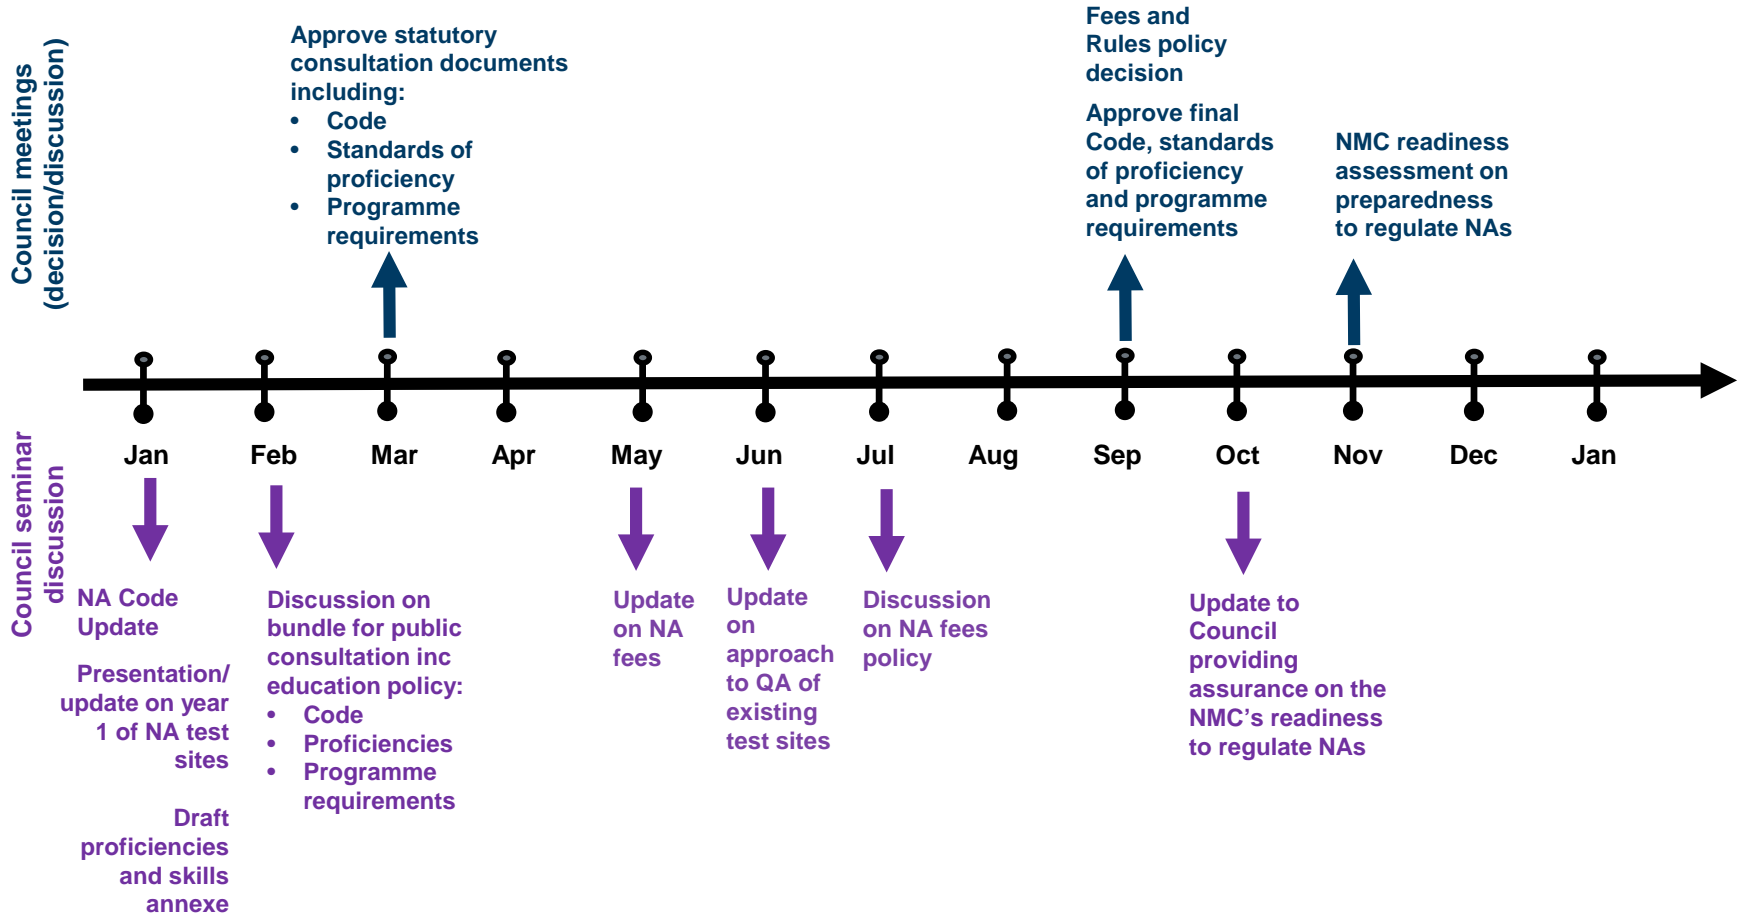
Council meetings (decision/discussion)

Approve statutory consultation documents including:
- Code
- Standards of proficiency
- Programme requirements

Fees and Rules policy decision

Approve final Code, standards of proficiency and programme requirements

NMC readiness assessment on preparedness to regulate NAs

Jan Feb Mar Apr May Jun Jul Aug Sep Oct Nov Dec Jan

Council seminar discussion

NA Code Update

Presentation/ update on year 1 of NA test sites

Draft proficiencies and skills annexe

Discussion on bundle for public consultation inc education policy:
- Code
- Proficiencies
- Programme requirements

Update on NA fees

Update on approach to QA of existing test sites

Discussion on NA fees policy

Update to Council providing assurance on the NMC's readiness to regulate NAs